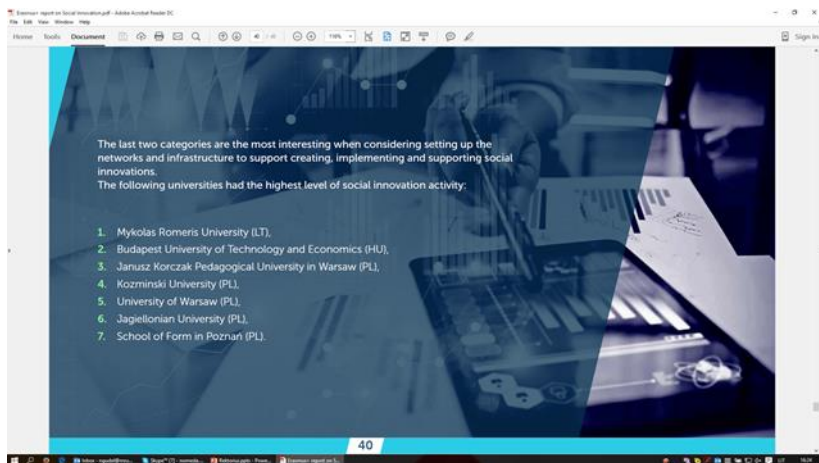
Erasmus+ report on Social Innovation.pdf - Adobe Acrobat Reader DC
File Edit View Window Help
Home Tools Document
110%
Sign In

The last two categories are the most interesting when considering setting up the networks and infrastructure to support creating, implementing and supporting social innovations.
The following universities had the highest level of social innovation activity:

1. Mykolas Romeris University (LT),
2. Budapest University of Technology and Economics (HU),
3. Janusz Korczak Pedagogical University in Warsaw (PL),
4. Kozminski University (PL),
5. University of Warsaw (PL),
6. Jagiellonian University (PL),
7. School of Form in Poznań (PL).

40

Skype™ (7)
Erasmus+ report on S...